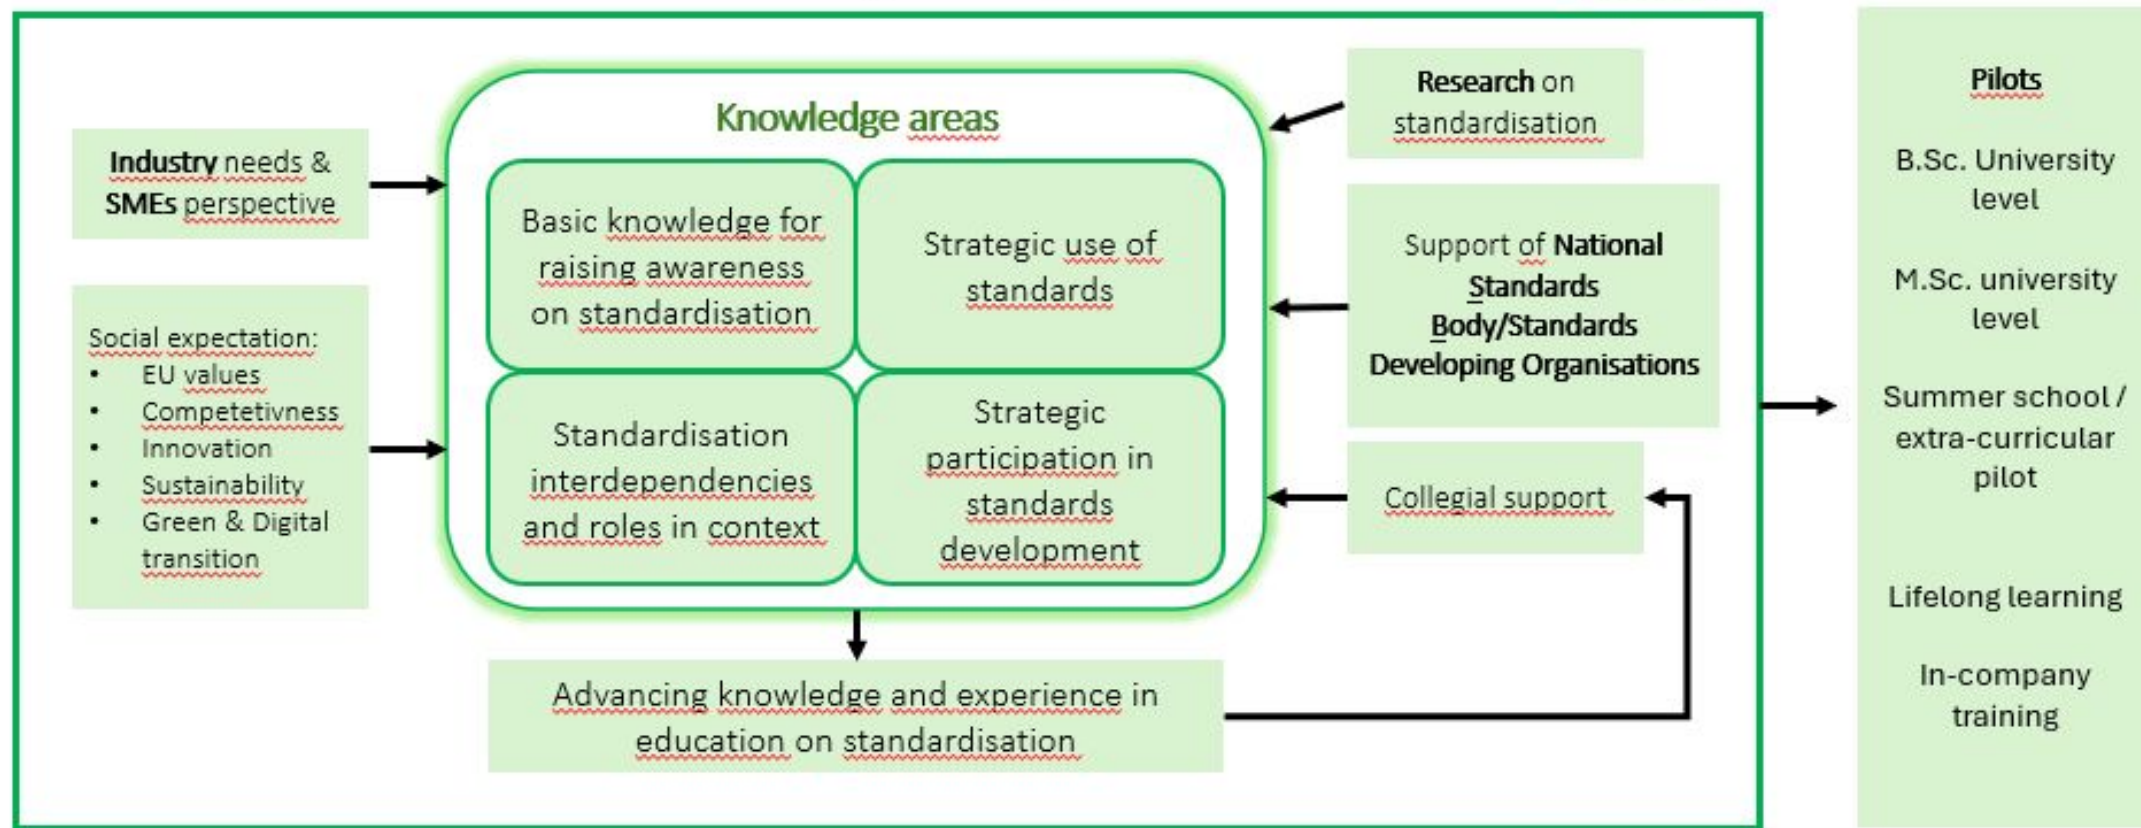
Industry needs & SMEs perspective

Social expectation:
- EU values
- Competetivness
- Innovation
- Sustainability
- Green & Digital transition

Knowledge areas

Basic knowledge for raising awareness on standardisation

Strategic use of standards

Standardisation interdependencies and roles in context

Strategic participation in standards development

Advancing knowledge and experience in education on standardisation

Research on standardisation

Support of National Standards Body/Standards Developing Organisations

Collegial support

Pilots

B.Sc. University level

M.Sc. university level

Summer school / extra-curricular pilot

Lifelong learning

In-company training